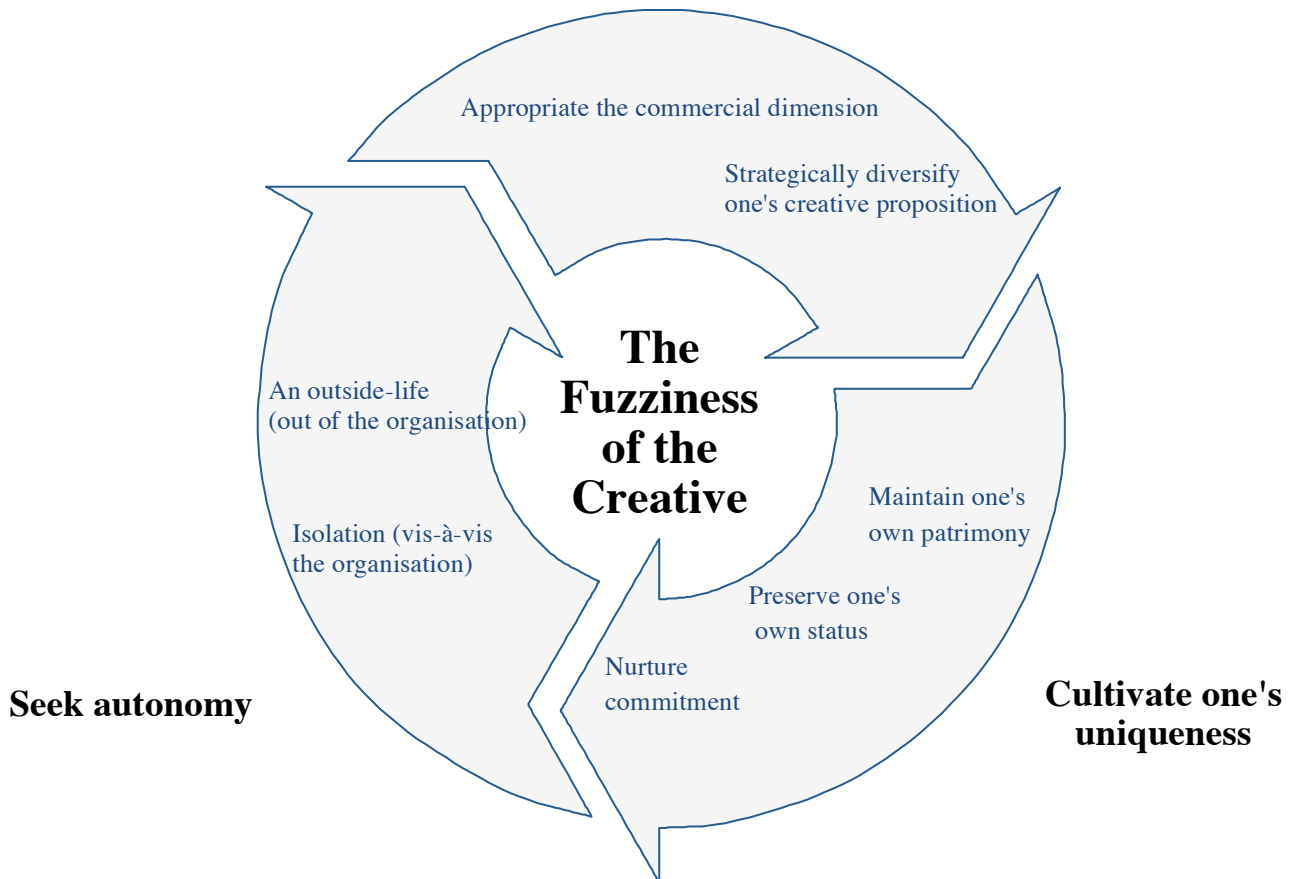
Appropriate the commercial dimension

Strategically diversify one's creative proposition

The Fuzziness of the Creative

An outside-life (out of the organisation)

Isolation (vis-à-vis the organisation)

Maintain one's own patrimony

Preserve one's own status

Nurture commitment

Seek autonomy

Cultivate one's uniqueness